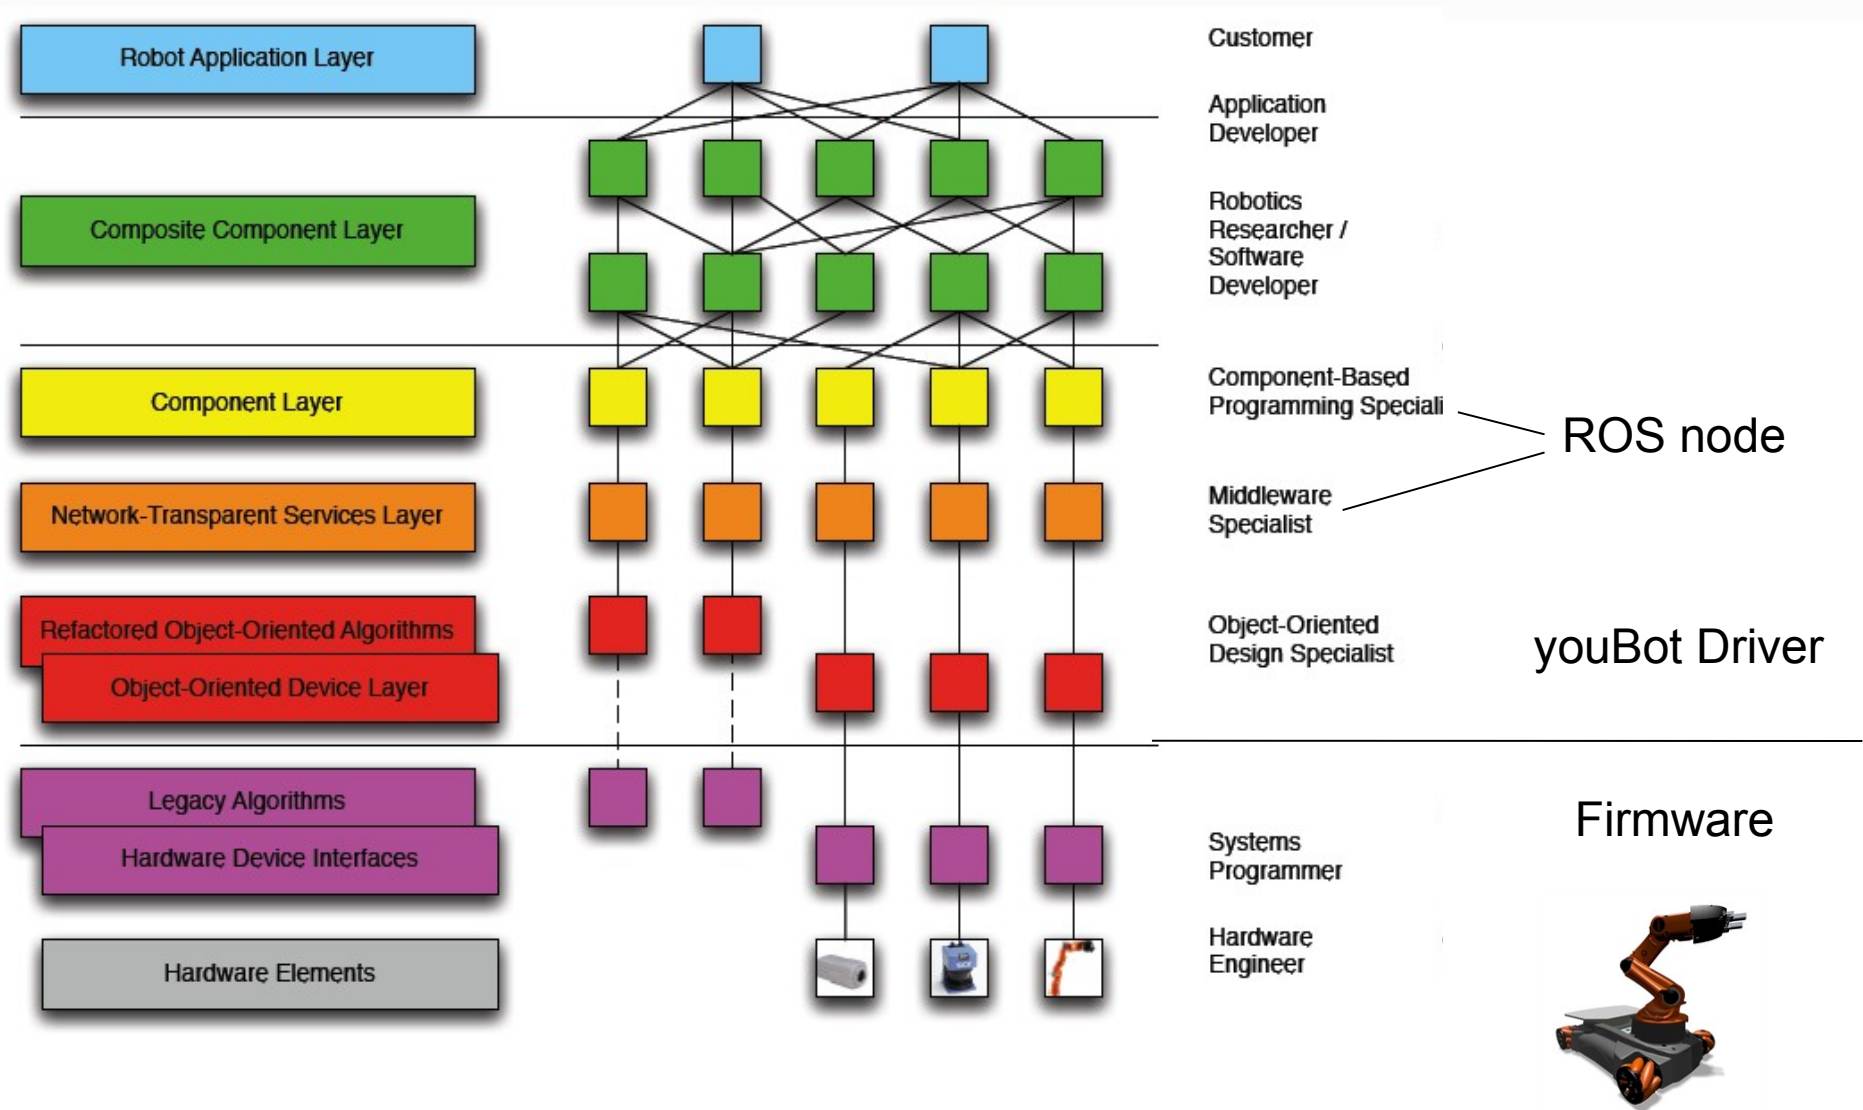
Robot Application Layer

Composite Component Layer

Component Layer

Network-Transparent Services Layer

Refactored Object-Oriented Algorithms

Object-Oriented Device Layer

Legacy Algorithms

Hardware Device Interfaces

Hardware Elements

Customer

Application Developer

Robotics Researcher / Software Developer

Component-Based Programming Speciali

ROS node

Middleware Specialist

Object-Oriented Design Specialist

youBot Driver

Firmware

Systems Programmer

Hardware Engineer